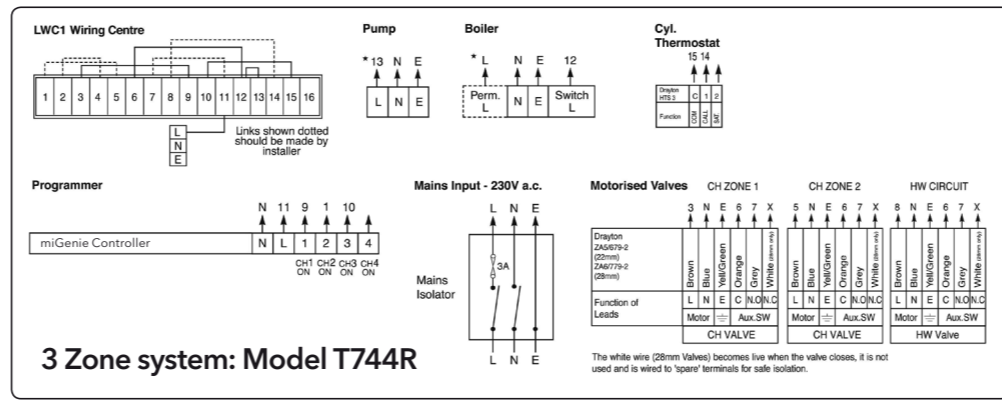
LWC1 Wiring Centre

1 2 3 4 5 6 7 8 9 10 11 12 13 14 15 16

L
N
E

Links shown dotted should be made by installer

Pump

*13 N E

L N E

Boiler

*L N E 12

Perm. L N E Switch L

Cyl. Thermostat

15 14

| Drayton HTS 3 | C | 1 | 2 |
|---|---|---|---|
| Function | COM | CALL | SAT |

Programmer

N 11 9 1 10

miGenie Controller N L 1 2 3 4

CH1 ON CH2 ON CH3 ON CH4 ON

Mains Input - 230V a.c.

L N E

3A

Mains Isolator

L N E

Motorised Valves

CH ZONE 1

CH ZONE 2

HW CIRCUIT

3 N E 6 7 X

5 N E 6 7 X

8 N E 6 7 X

Drayton ZA5/679-2 (22mm) ZA6/779-2 (28mm)

| Brown | Blue | Yell/Green | Orange | Grey | White (28mm only) |
|---|---|---|---|---|---|
| L | N | E | C | N.O | N.C |
| Motor | | ⏚ | Aux.SW | | |
| CH VALVE | | | | | |

| Brown | Blue | Yell/Green | Orange | Grey | White (28mm only) |
|---|---|---|---|---|---|
| L | N | E | C | N.O | N.C |
| Motor | | ⏚ | Aux.SW | | |
| CH VALVE | | | | | |

| Brown | Blue | Yell/Green | Orange | Grey | White (28mm only) |
|---|---|---|---|---|---|
| L | N | E | C | N.O | N.C |
| Motor | | ⏚ | Aux.SW | | |
| HW Valve | | | | | |

Function of Leads

The white wire (28mm Valves) becomes live when the valve closes, it is not used and is wired to 'spare' terminals for safe isolation.

3 Zone system: Model T744R